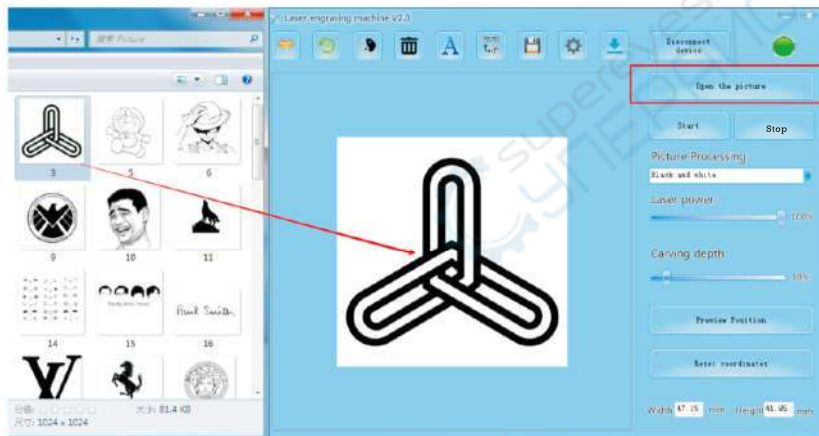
搜索 Picture

3 5 6
9 10 11
14 15 16

Paul Smith

大小: 81.4 KB
尺寸: 1024 x 1024

Laser engraving machine V2.0

Disconnect device

Open the picture

Start
Stop

Picture Processing
Black and white

Laser power
100%

Carving depth
10%

Preview Position

Reset coordinates

Width 47.15 mm Height 41.95 mm